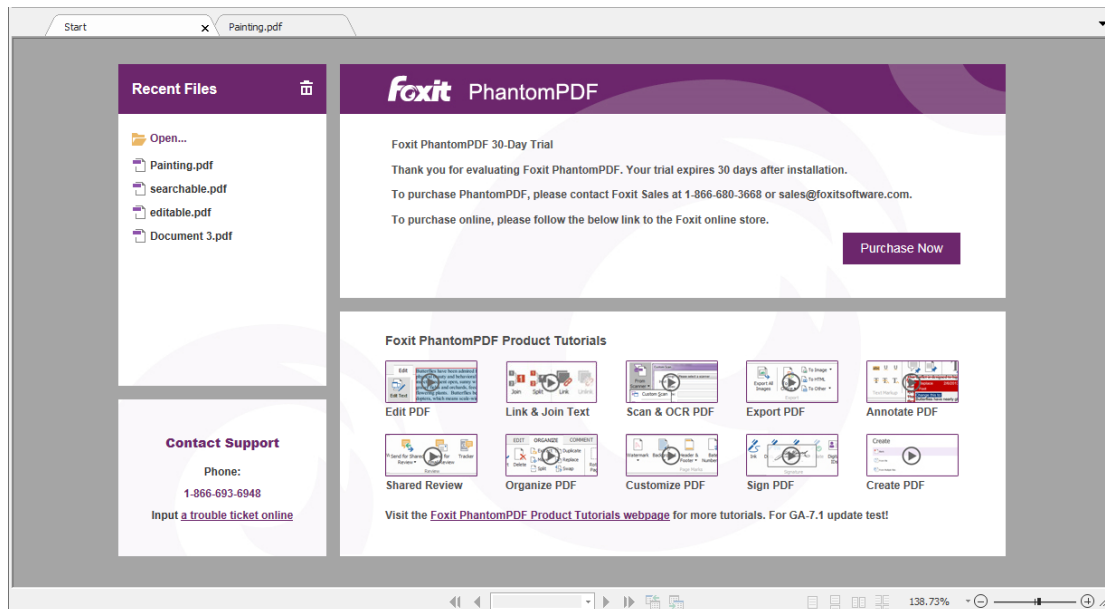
Start
Painting.pdf

Recent Files

Open...
Painting.pdf
searchable.pdf
editable.pdf
Document 3.pdf

Contact Support

Phone:

1-866-693-6948

Input a trouble ticket online

Foxit PhantomPDF

Foxit PhantomPDF 30-Day Trial

Thank you for evaluating Foxit PhantomPDF. Your trial expires 30 days after installation.

To purchase PhantomPDF, please contact Foxit Sales at 1-866-680-3668 or sales@foxitsoftware.com.

To purchase online, please follow the below link to the Foxit online store.

Purchase Now

Foxit PhantomPDF Product Tutorials

Edit PDF
Link & Join Text
Scan & OCR PDF
Export PDF
Annotate PDF
Shared Review
Organize PDF
Customize PDF
Sign PDF
Create PDF

Visit the Foxit PhantomPDF Product Tutorials webpage for more tutorials. For GA-7.1 update test!

138.73%